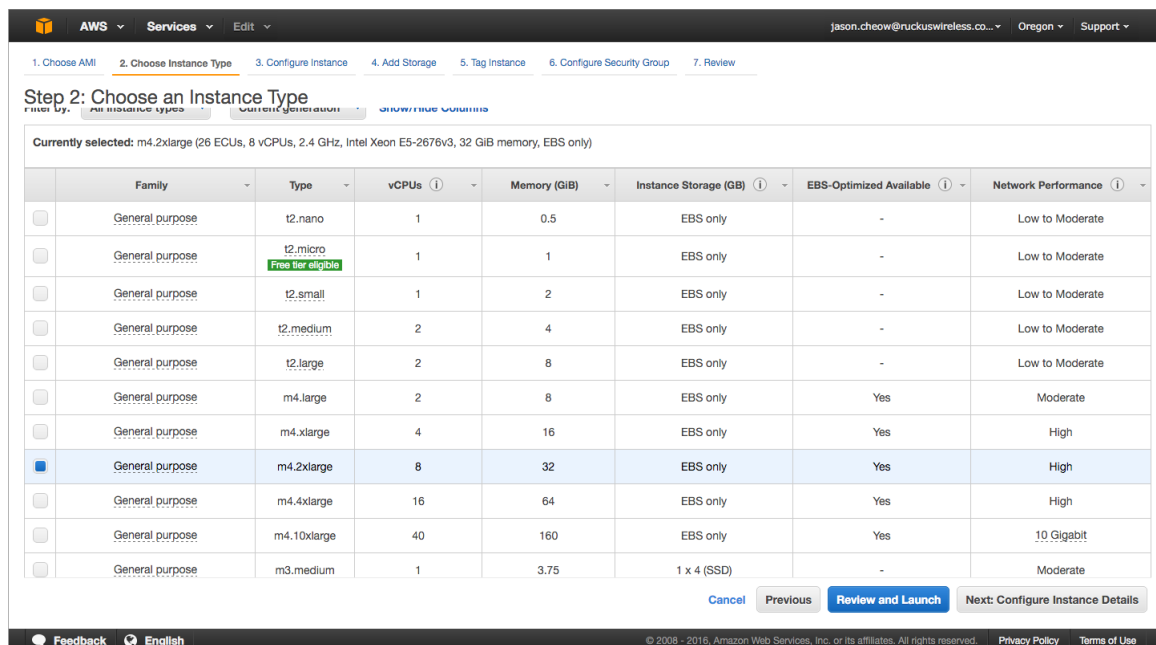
AWS Services Edit

jason.cheow@ruckuswireless.co... Oregon Support

1. Choose AMI 2. Choose Instance Type 3. Configure Instance 4. Add Storage 5. Tag Instance 6. Configure Security Group 7. Review

Step 2: Choose an Instance Type

Filter by: All instance types Current generation Show/Hide Columns

Currently selected: m4.2xlarge (26 ECUs, 8 vCPUs, 2.4 GHz, Intel Xeon E5-2676v3, 32 GiB memory, EBS only)

| | Family | Type | vCPUs | Memory (GiB) | Instance Storage (GB) | EBS-Optimized Available | Network Performance |
|---|---|---|---|---|---|---|---|
| | General purpose | t2.nano | 1 | 0.5 | EBS only | - | Low to Moderate |
| | General purpose | t2.micro Free tier eligible | 1 | 1 | EBS only | - | Low to Moderate |
| | General purpose | t2.small | 1 | 2 | EBS only | - | Low to Moderate |
| | General purpose | t2.medium | 2 | 4 | EBS only | - | Low to Moderate |
| | General purpose | t2.large | 2 | 8 | EBS only | - | Low to Moderate |
| | General purpose | m4.large | 2 | 8 | EBS only | Yes | Moderate |
| | General purpose | m4.xlarge | 4 | 16 | EBS only | Yes | High |
| | General purpose | m4.2xlarge | 8 | 32 | EBS only | Yes | High |
| | General purpose | m4.4xlarge | 16 | 64 | EBS only | Yes | High |
| | General purpose | m4.10xlarge | 40 | 160 | EBS only | Yes | 10 Gigabit |
| | General purpose | m3.medium | 1 | 3.75 | 1 x 4 (SSD) | - | Moderate |

Cancel Previous Review and Launch Next: Configure Instance Details

Feedback English

© 2008 - 2016, Amazon Web Services, Inc. or its affiliates. All rights reserved. Privacy Policy Terms of Use